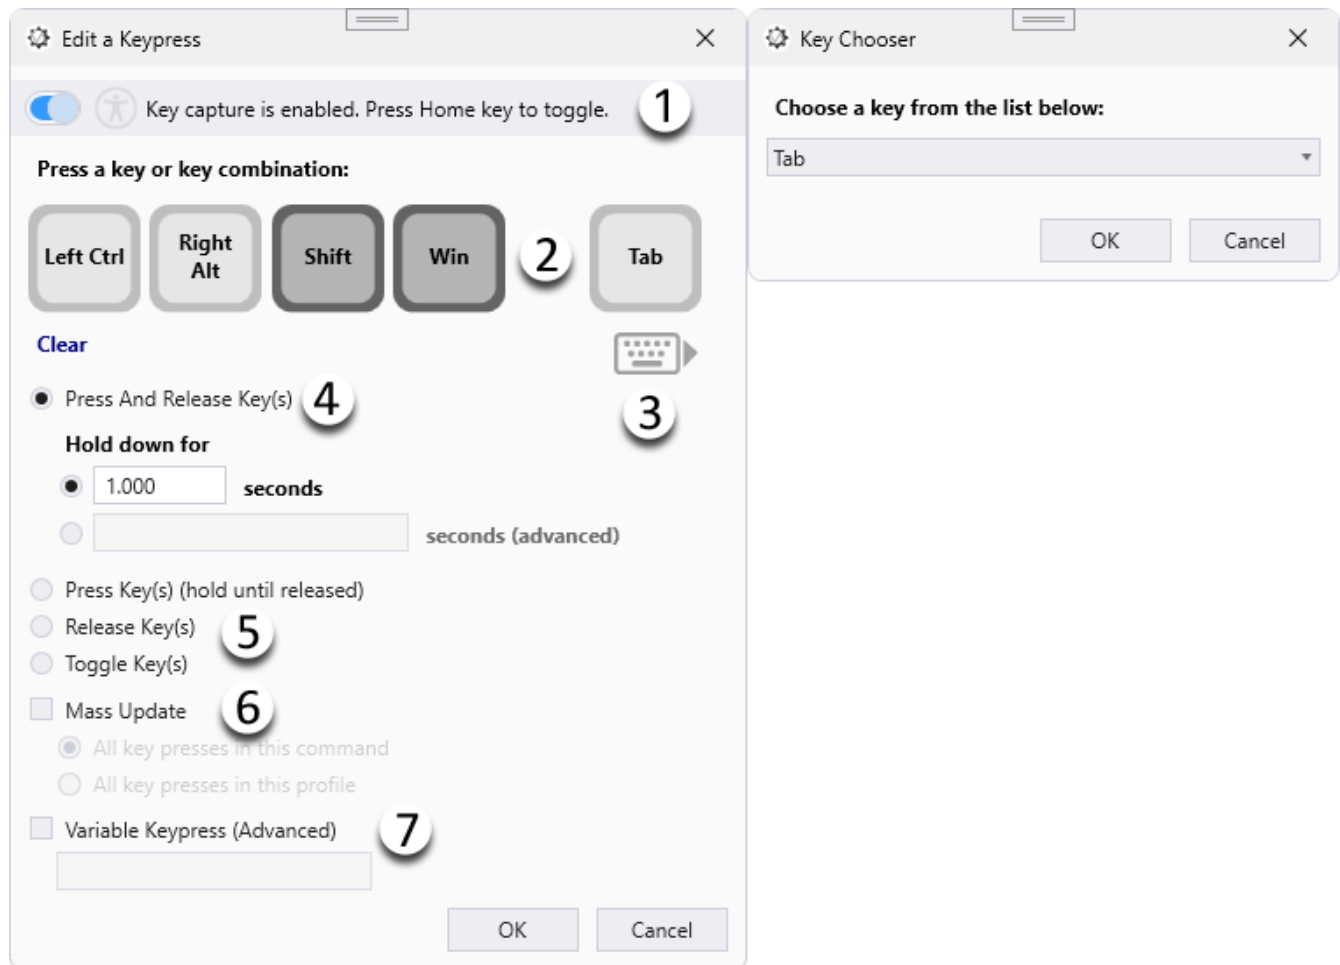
Edit a Keypress

Key capture is enabled. Press Home key to toggle. 1

Press a key or key combination:

Left Ctrl
Right Alt
Shift
Win
2
Tab

Clear

3

Press And Release Key(s) 4

Hold down for

1.000 seconds

seconds (advanced)

Press Key(s) (hold until released)
Release Key(s) 5
Toggle Key(s)

Mass Update 6
All key presses in this command
All key presses in this profile

Variable Keypress (Advanced) 7

OK
Cancel

Key Chooser

Choose a key from the list below:

Tab

OK
Cancel